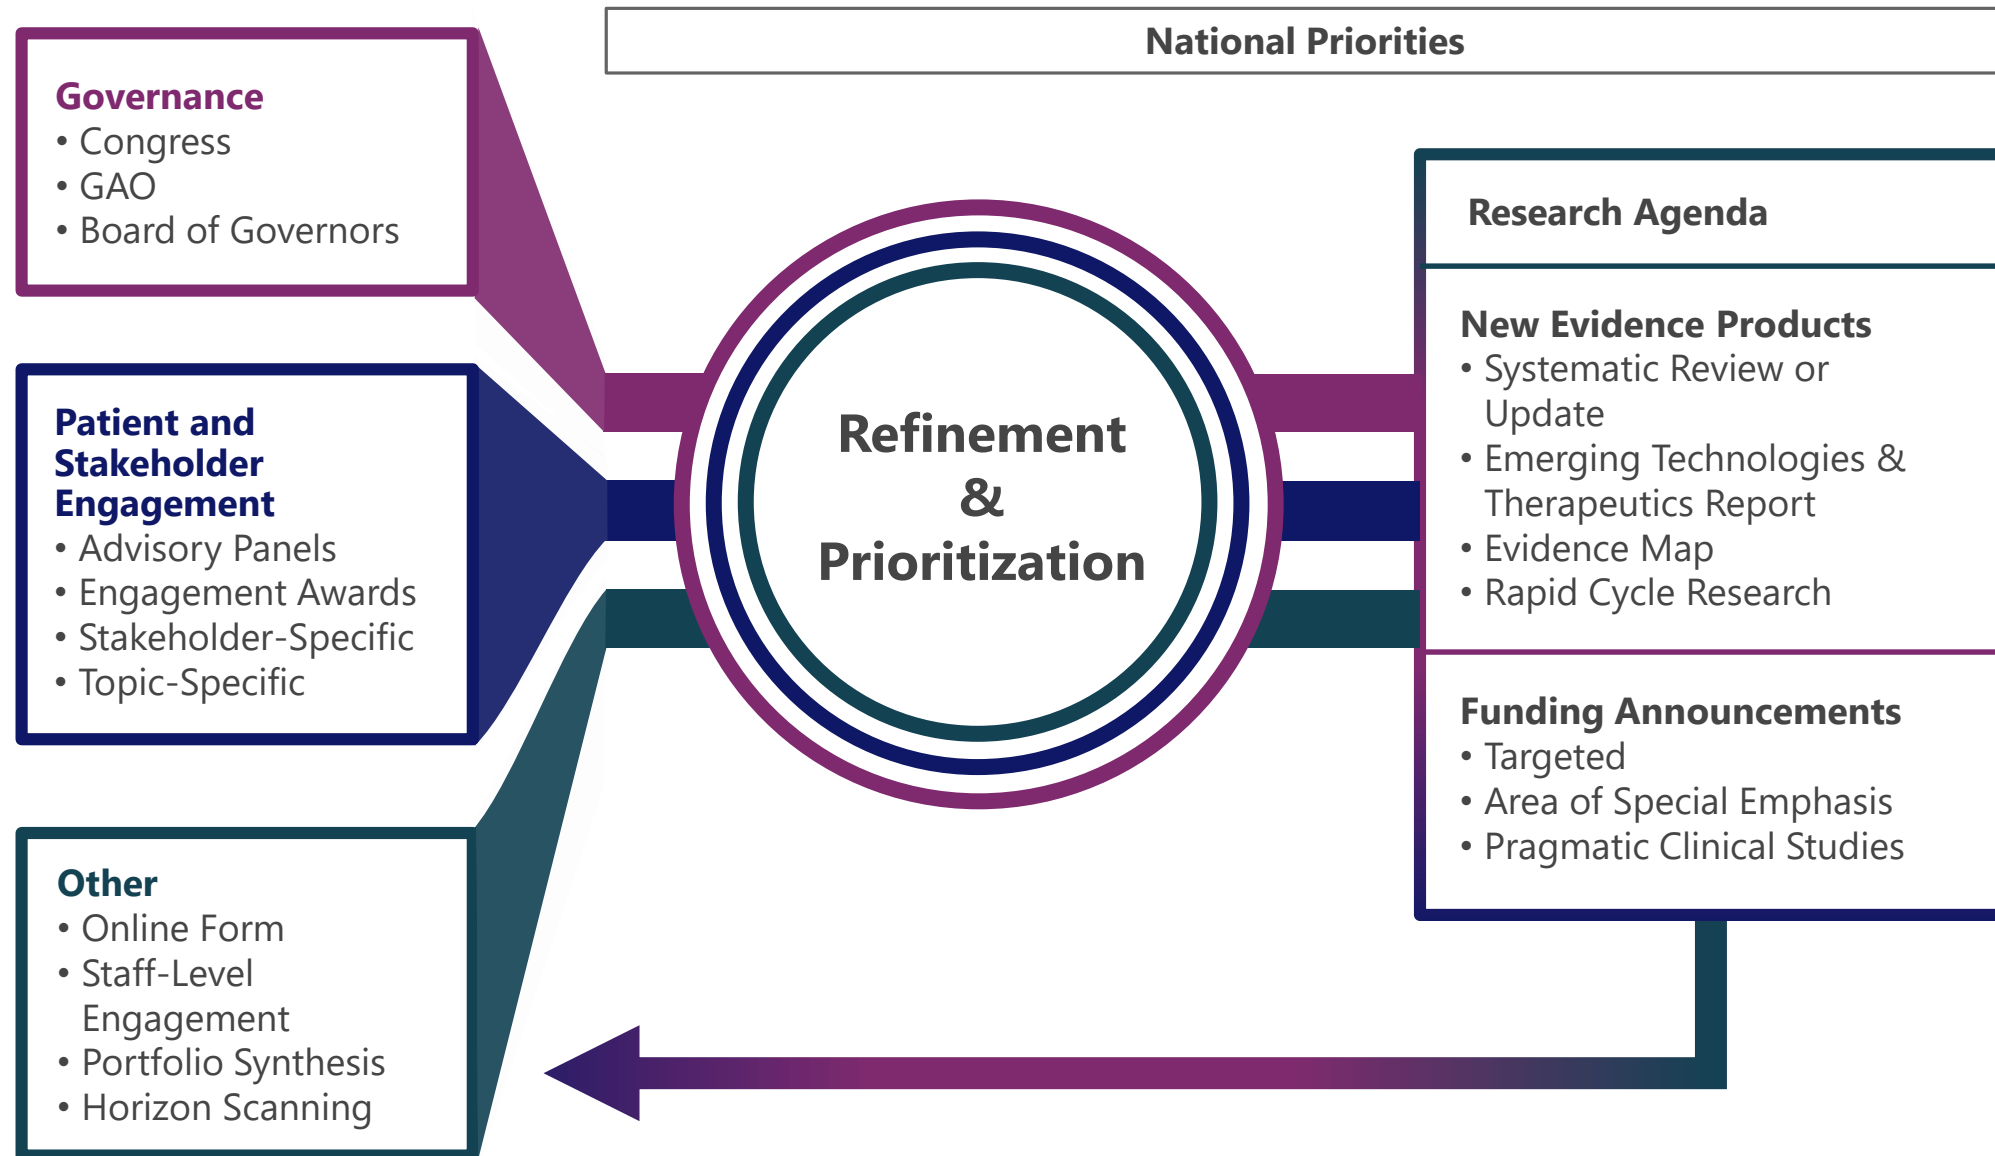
National Priorities

Governance
• Congress
• GAO
• Board of Governors

Patient and Stakeholder Engagement
• Advisory Panels
• Engagement Awards
• Stakeholder-Specific
• Topic-Specific

Other
• Online Form
• Staff-Level Engagement
• Portfolio Synthesis
• Horizon Scanning

Refinement & Prioritization

Research Agenda

New Evidence Products
• Systematic Review or Update
• Emerging Technologies & Therapeutics Report
• Evidence Map
• Rapid Cycle Research

Funding Announcements
• Targeted
• Area of Special Emphasis
• Pragmatic Clinical Studies